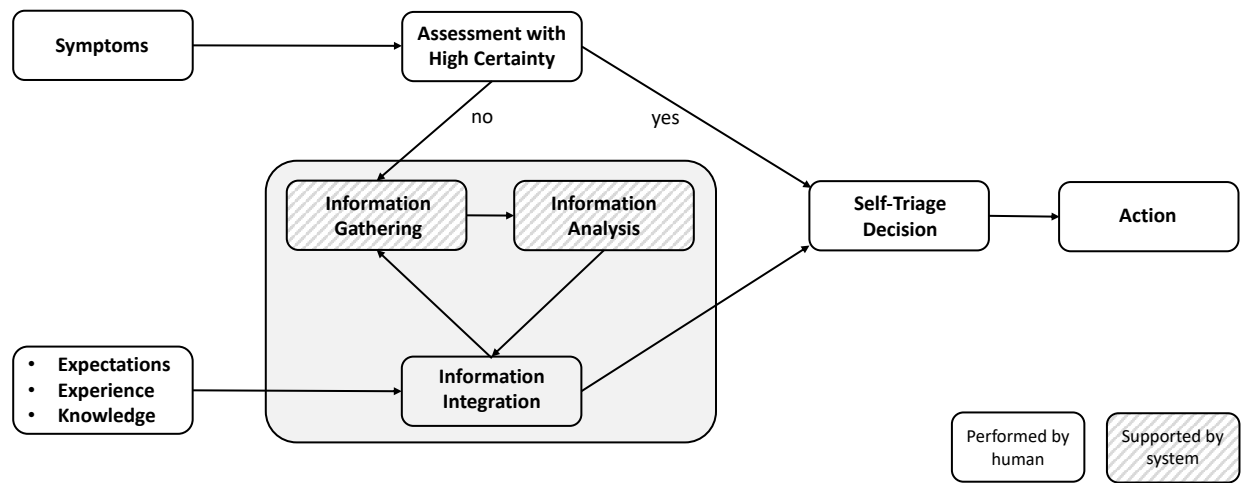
Symptoms

Assessment with High Certainty

no

yes

Information Gathering

Information Analysis

Self-Triage Decision

Action

• Expectations
• Experience
• Knowledge

Information Integration

Performed by human

Supported by system